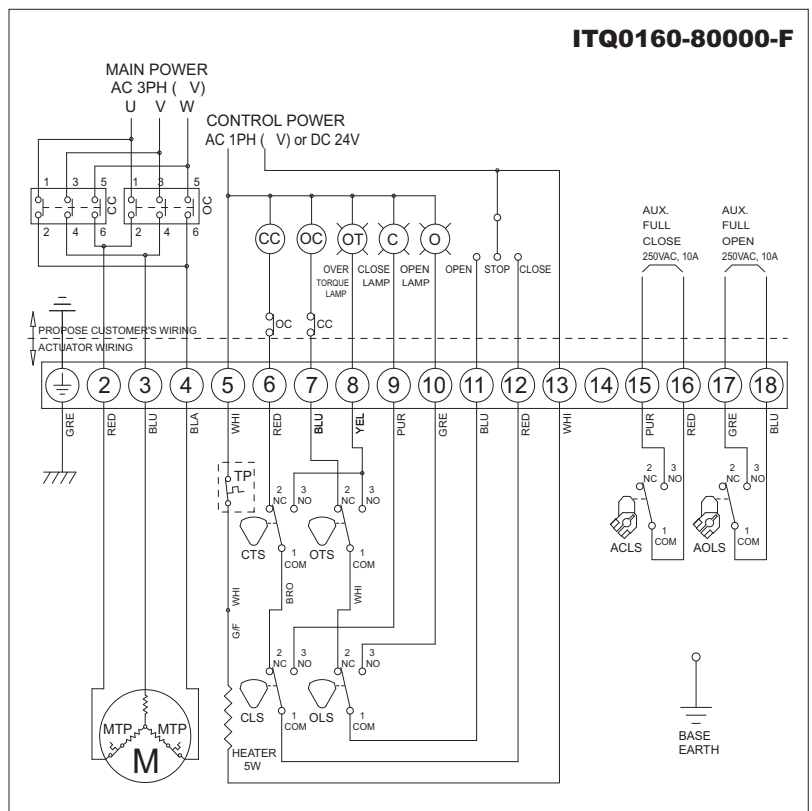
ITQ0160-80000-F

MAIN POWER
AC 3PH ( V)
U V W

CONTROL POWER
AC 1PH ( V) or DC 24V

1 3 5
2 4 6
CC
1 3 5
2 4 6
OC

CC OC OT C O

OVER TORQUE LAMP
CLOSE LAMP
OPEN LAMP
OPEN
STOP
CLOSE

AUX. FULL CLOSE 250VAC, 10A
AUX. FULL OPEN 250VAC, 10A

OC
CC

PROPOSE CUSTOMER'S WIRING
ACTUATOR WIRING

2 3 4 5 6 7 8 9 10 11 12 13 14 15 16 17 18

GRE RED BLU BLA WHI RED BLU YEL PUR GRE BLU RED WHI PUR RED GRE BLU

TP
2 NC 3 NO
CTS
1 COM
2 NC 3 NO
OTS
1 COM

2 NC 3 NO
1 COM
ACLS
2 NC 3 NO
1 COM
AOLS

WHI
BRO
WHI
G/F

2 NC 3 NO
CLS
1 COM
2 NC 3 NO
OLS
1 COM

MTP MTP
M

HEATER
5W

BASE
EARTH